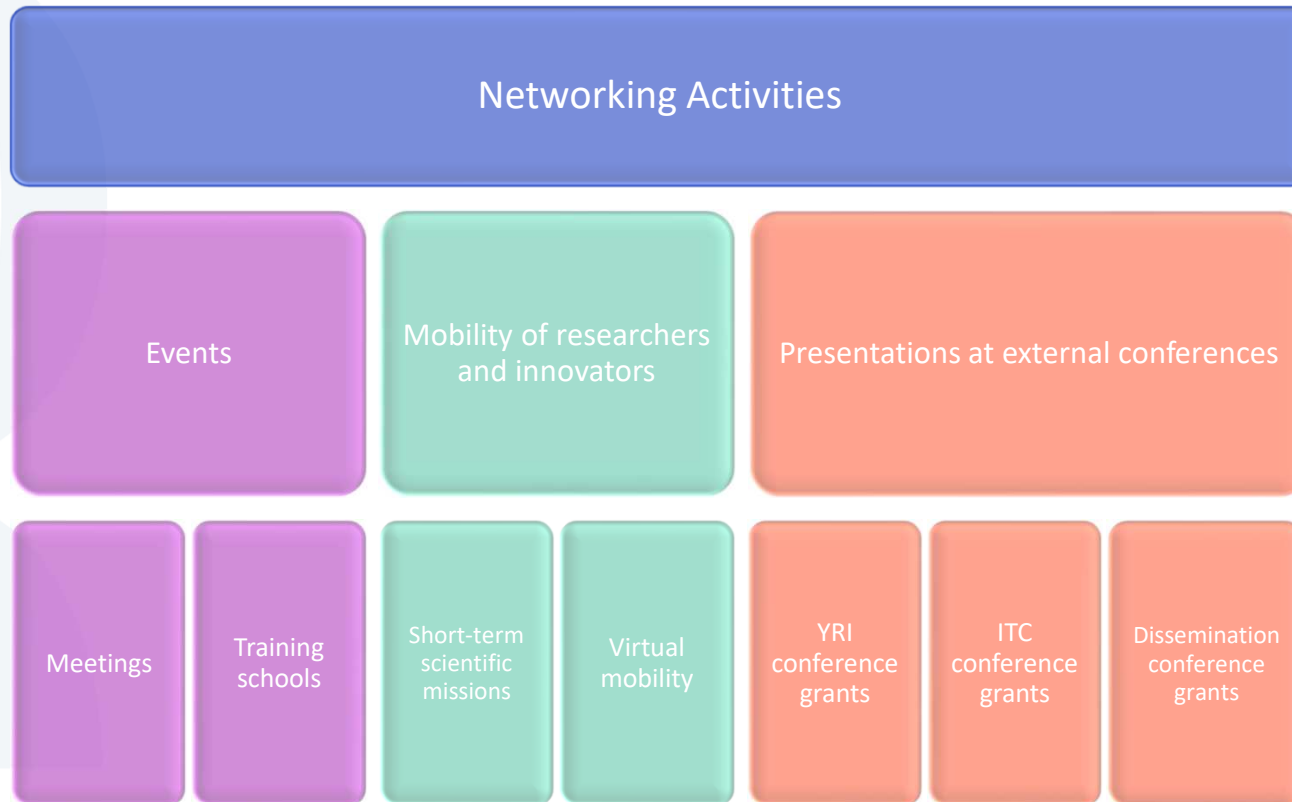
Networking Activities

Events

Mobility of researchers and innovators

Presentations at external conferences

Meetings

Training schools

Short-term scientific missions

Virtual mobility

YRI conference grants

ITC conference grants

Dissemination conference grants